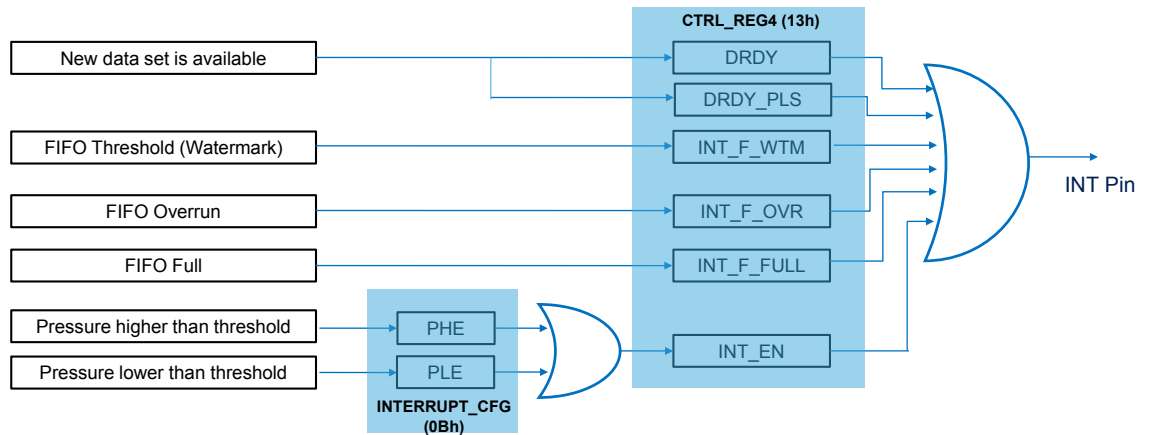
New data set is available

FIFO Threshold (Watermark)

FIFO Overrun

FIFO Full

Pressure higher than threshold

Pressure lower than threshold

CTRL_REG4 (13h)

DRDY

DRDY_PLS

INT_F_WTM

INT_F_OVR

INT_F_FULL

INT_EN

PHE

PLE

INTERRUPT_CFG (0Bh)

INT Pin